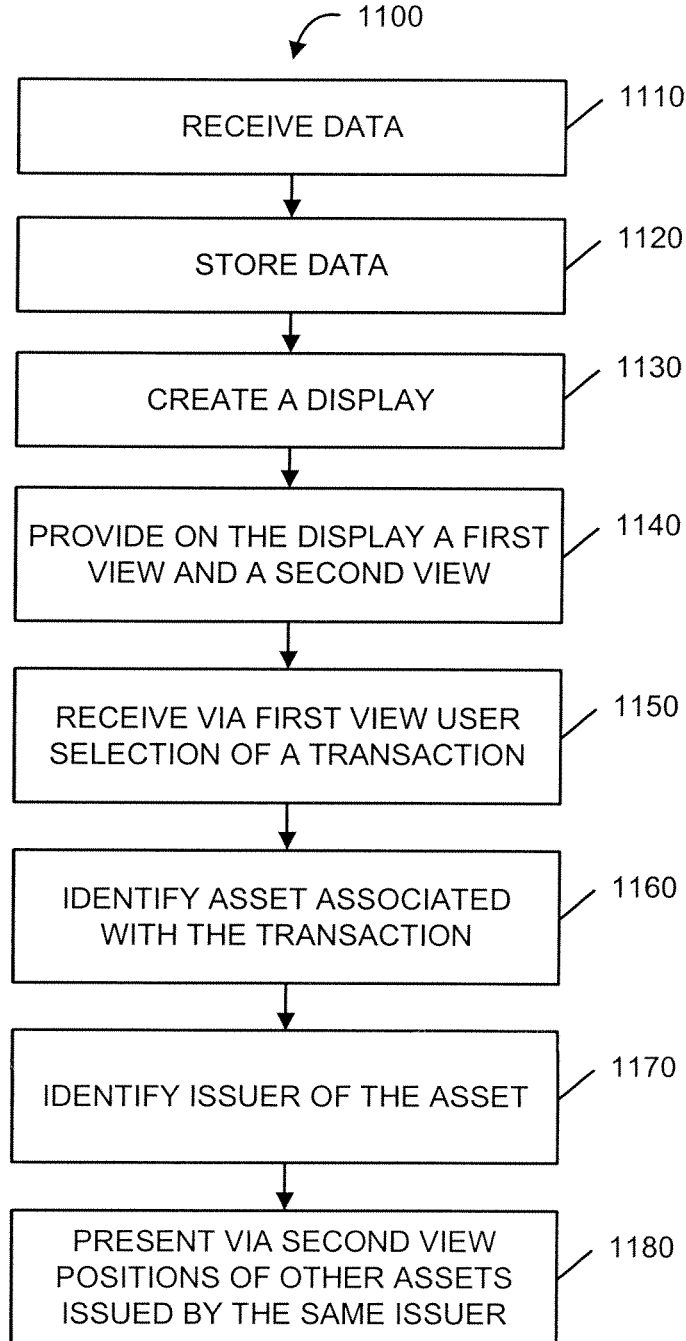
1100

RECEIVE DATA

1110

STORE DATA

1120

CREATE A DISPLAY

1130

PROVIDE ON THE DISPLAY A FIRST VIEW AND A SECOND VIEW

1140

RECEIVE VIA FIRST VIEW USER SELECTION OF A TRANSACTION

1150

IDENTIFY ASSET ASSOCIATED WITH THE TRANSACTION

1160

IDENTIFY ISSUER OF THE ASSET

1170

PRESENT VIA SECOND VIEW POSITIONS OF OTHER ASSETS ISSUED BY THE SAME ISSUER

1180